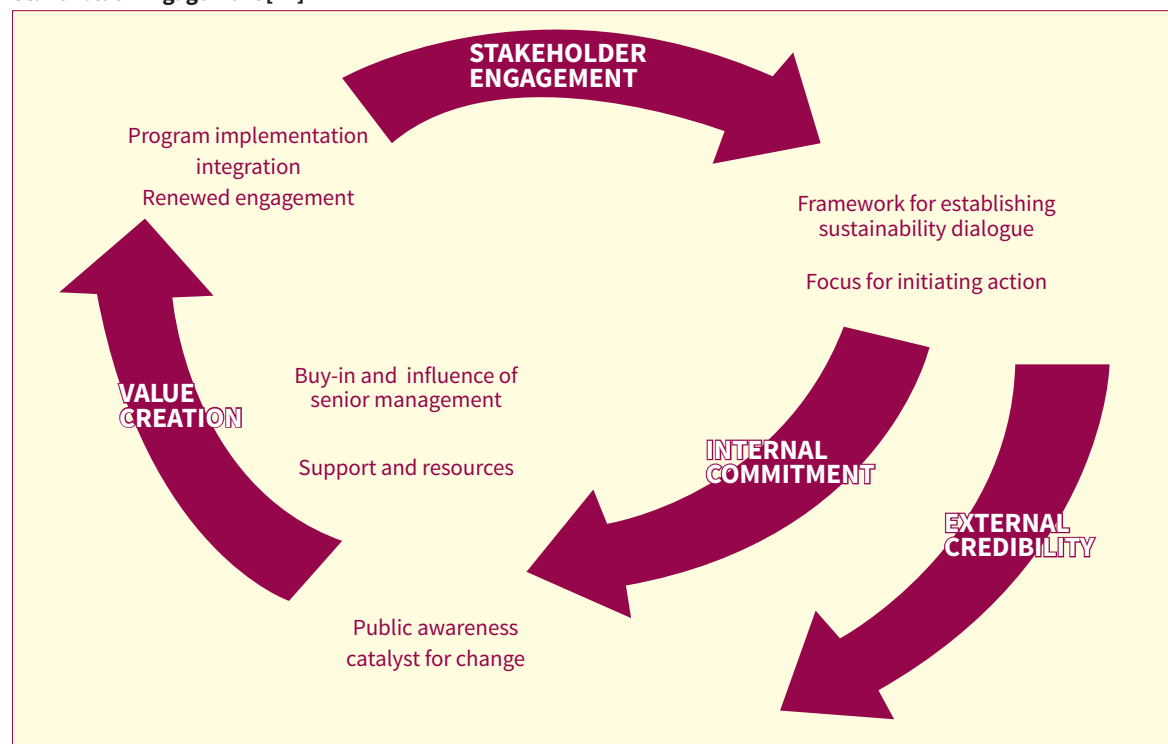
STAKEHOLDER ENGAGEMENT

Program implementation integration
Renewed engagement

Framework for establishing sustainability dialogue

Focus for initiating action

VALUE CREATION

Buy-in and influence of senior management

Support and resources

INTERNAL COMMITMENT

EXTERNAL CREDIBILITY

Public awareness catalyst for change